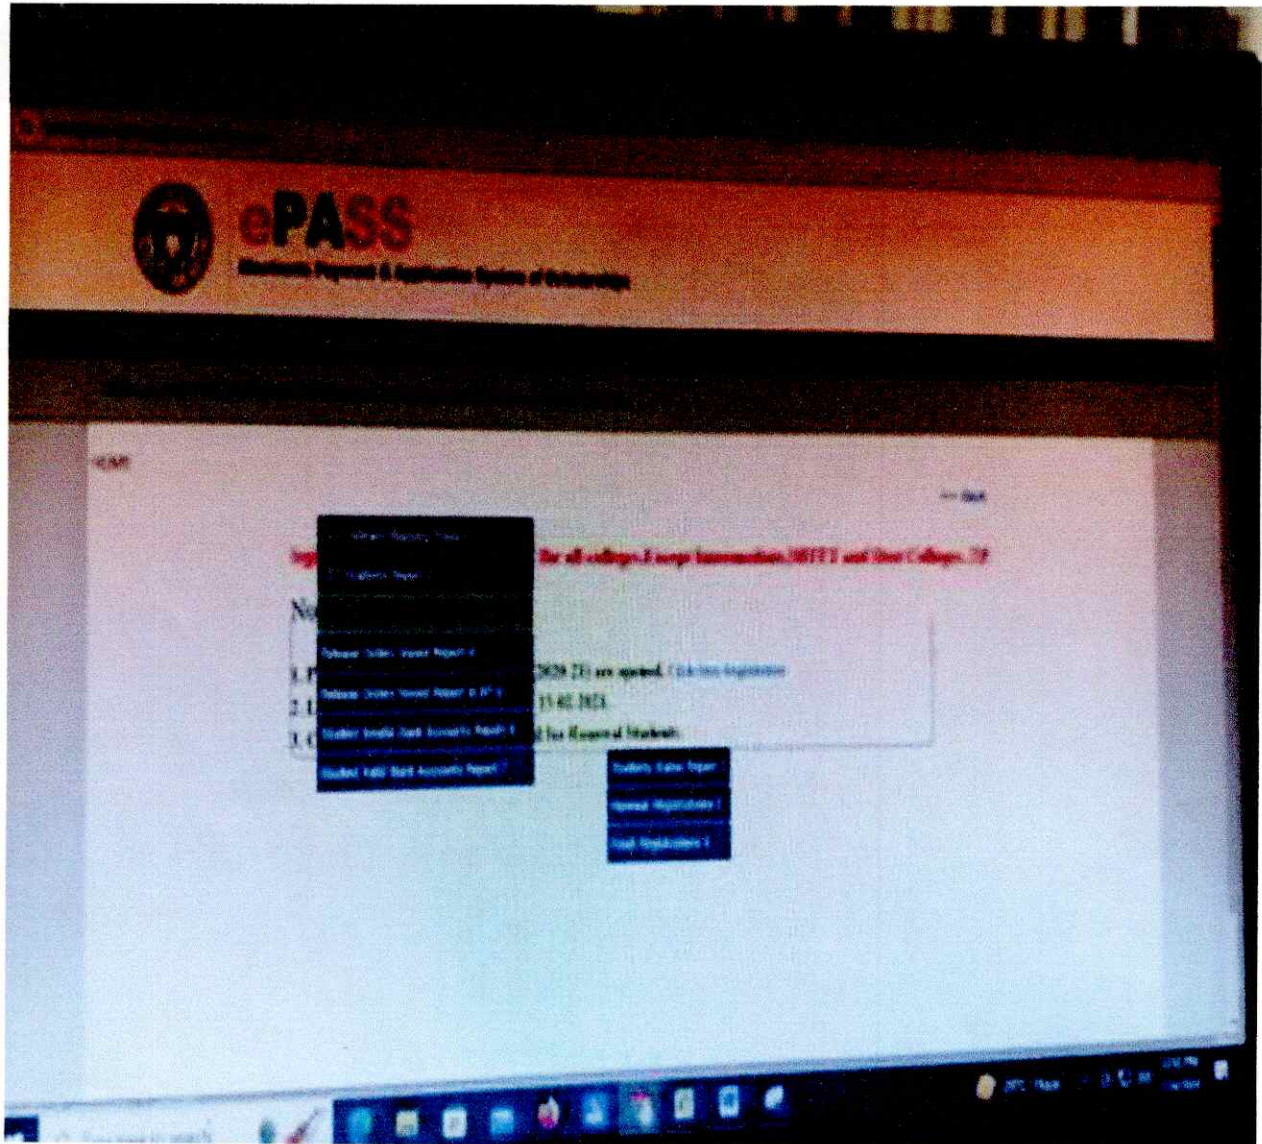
ePASS
Electronic Payment & Application System of Scholarships

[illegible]

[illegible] Back

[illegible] Reports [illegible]

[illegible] Students Report

Release Orders Viewer Report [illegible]

Release Orders Viewer Report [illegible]

Student Invalid Bank Accounts Report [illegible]

Student Valid Bank Accounts Report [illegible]

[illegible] for all colleges Except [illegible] and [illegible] Colleges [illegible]

No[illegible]

1. P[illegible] 2020-21) are opened. Click here Registration
2. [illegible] 15.02.2021
3. C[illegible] for Renewal Students

Students Status Report

Renewal Registrations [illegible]

Fresh Registrations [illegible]

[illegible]